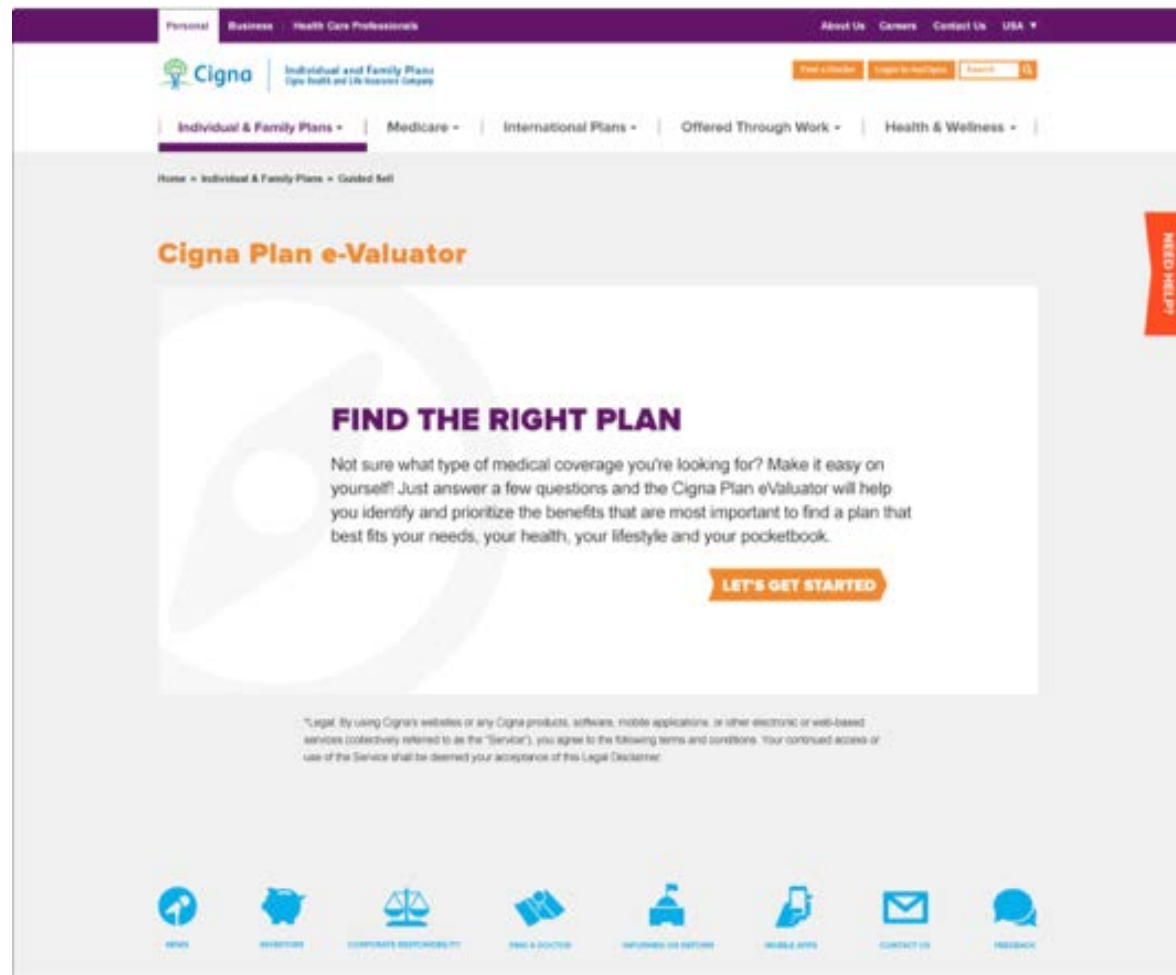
Personal Business Health Care Professionals

About Us Careers Contact Us USA ▼

Cigna | Individual and Family Plans
Cigna Health and Life Insurance Company

Find a Doctor Login to myCigna Search

Individual & Family Plans ▾ | Medicare ▾ | International Plans ▾ | Offered Through Work ▾ | Health & Wellness ▾

Home » Individual & Family Plans » Guided Sell

NEED HELP?

Cigna Plan e-Valuator

FIND THE RIGHT PLAN

Not sure what type of medical coverage you're looking for? Make it easy on yourself! Just answer a few questions and the Cigna Plan eValuator will help you identify and prioritize the benefits that are most important to find a plan that best fits your needs, your health, your lifestyle and your pocketbook.

LET'S GET STARTED

*Legal. By using Cigna's websites or any Cigna products, software, mobile applications, or other electronic or web-based services (collectively referred to as the "Service"), you agree to the following terms and conditions. Your continued access or use of the Service shall be deemed your acceptance of this Legal Disclaimer.

NEWS INVESTORS CORPORATE RESPONSIBILITY FIND A DOCTOR INFORMED ON REFORM MOBILE APPS CONTACT US FEEDBACK